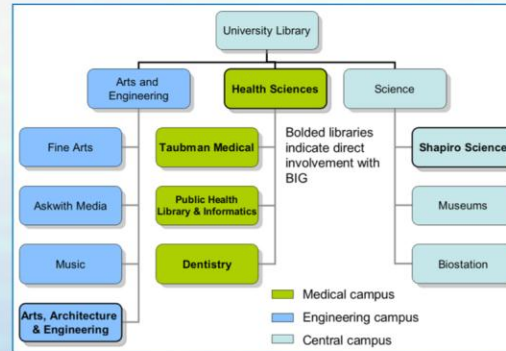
University Library

Arts and Engineering

Health Sciences

Science

Fine Arts

Askwith Media

Music

Arts, Architecture & Engineering

Taubman Medical

Public Health Library & Informatics

Dentistry

Bolded libraries indicate direct involvement with BIG

Shapiro Science

Museums

Biostation

Medical campus

Engineering campus

Central campus